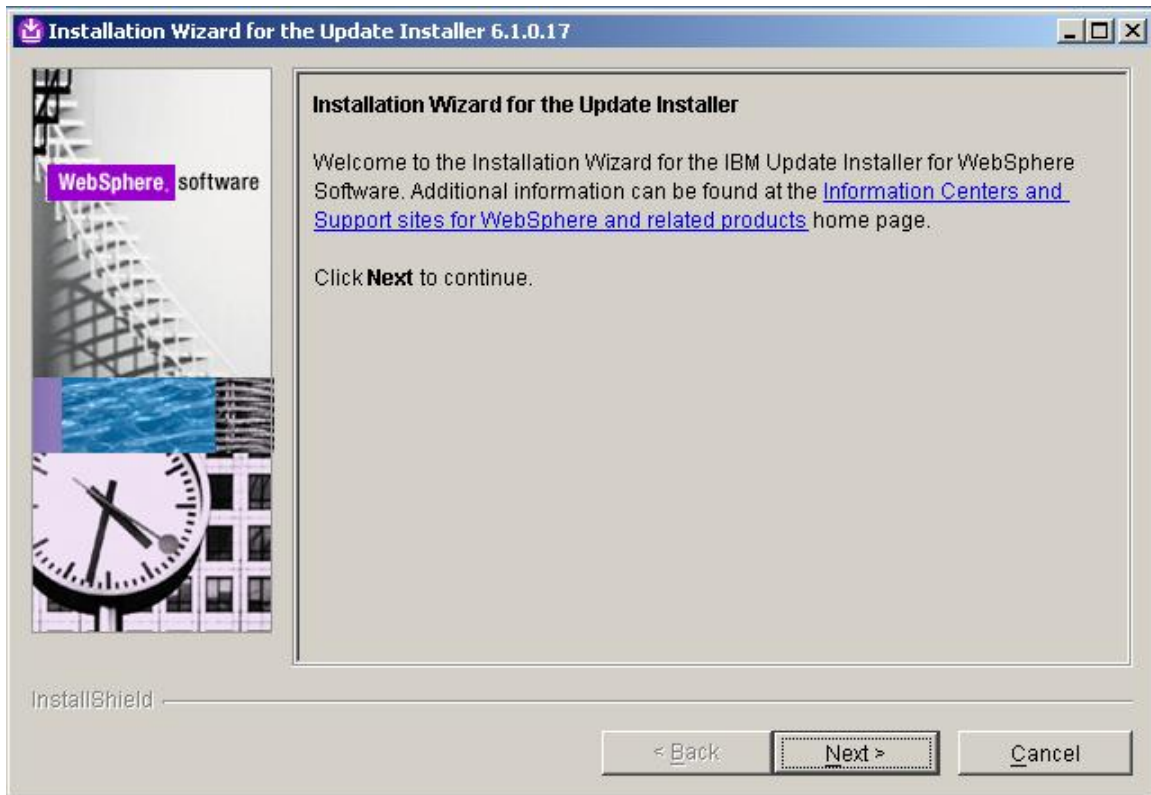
Installation Wizard for the Update Installer 6.1.0.17

WebSphere. software

Installation Wizard for the Update Installer

Welcome to the Installation Wizard for the IBM Update Installer for WebSphere Software. Additional information can be found at the Information Centers and Support sites for WebSphere and related products home page.

Click **Next** to continue.

InstallShield

< Back

Next >

Cancel